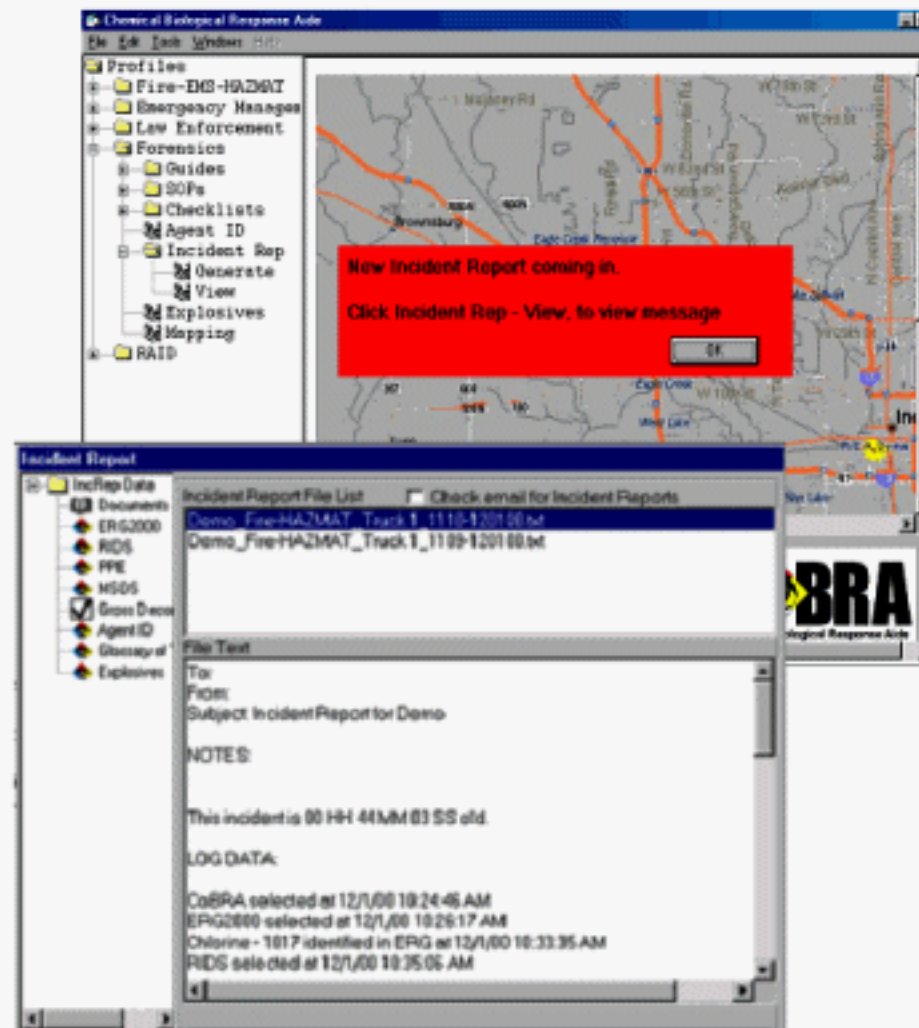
Chemical Biological Response Aide

File Edit Tools Windows Help

Profiles
Fire-EMS-HAZMAT
Emergency Manage
Law Enforcement
Forensics
Guides
SOPs
Checklists
Agent ID
Incident Rep
Generate
View
Explosives
Mapping
RAID

Brownsburg

Eagle Creek

New Incident Report coming in.

Click Incident Rep - View, to view message

OK

Incident Report

IncRep Data
Documents
ERG2000
RIDS
PPE
MSDS
Gross Deco
Agent ID
Glossary of
Explosives

Incident Report File List

Check email for Incident Reports

Demo_Fire-HAZMAT_Truck1_1110-120100.txt
Demo_Fire-HAZMAT_Truck1_1109-120100.txt

BRA
Biological Response Aide

File Text

To:
From:
Subject: Incident Report for Demo

NOTES:

This incident is 00 HH 44 MM 03 SS old.

LOG DATA:

CoBRA selected at 12/1/00 10:24:46 AM
ERG2000 selected at 12/1/00 10:26:17 AM
Chlorine - 1017 identified in ERG at 12/1/00 10:33:35 AM
RIDS selected at 12/1/00 10:35:06 AM